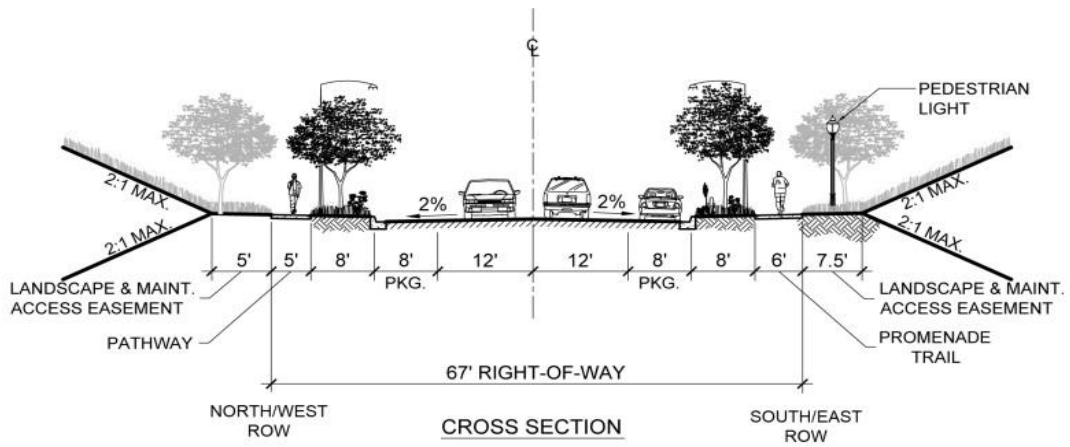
℄

PEDESTRIAN LIGHT

2:1 MAX.

2:1 MAX.

2%

2%

2:1 MAX.

2:1 MAX.

5'

5'

8'

8'

PKG.

12'

12'

8'

PKG.

8'

6'

7.5'

LANDSCAPE & MAINT. ACCESS EASEMENT

LANDSCAPE & MAINT. ACCESS EASEMENT

PATHWAY

PROMENADE TRAIL

67' RIGHT-OF-WAY

NORTH/WEST ROW

CROSS SECTION

SOUTH/EAST ROW